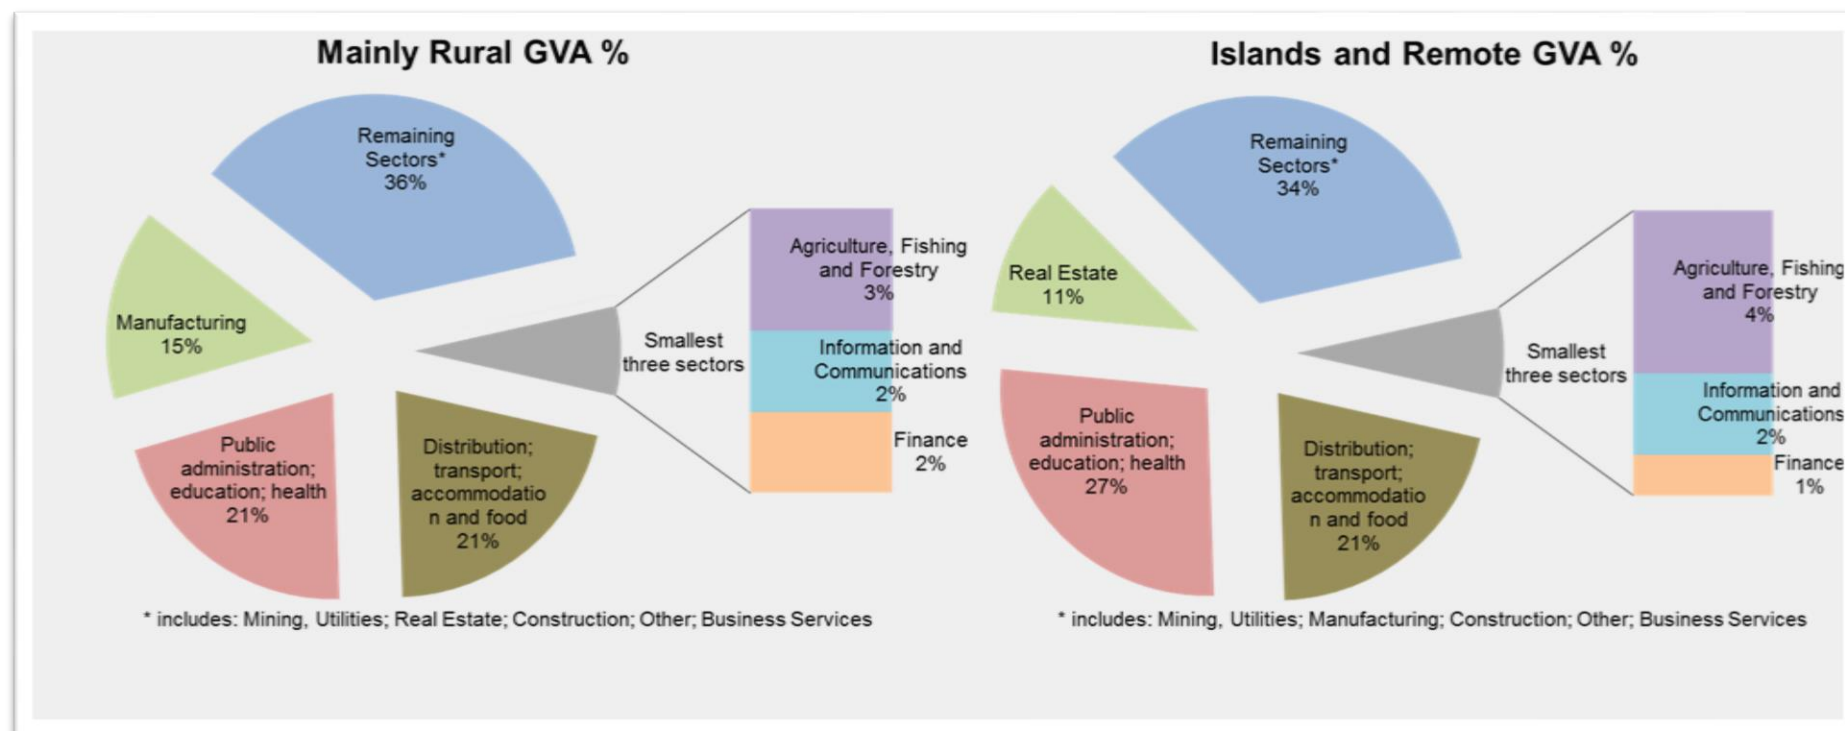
Mainly Rural GVA %

Remaining Sectors* 36%

Manufacturing 15%

Smallest three sectors

Agriculture, Fishing and Forestry 3%

Information and Communications 2%

Finance 2%

Public administration; education; health 21%

Distribution; transport; accommodation and food 21%

* includes: Mining, Utilities; Real Estate; Construction; Other; Business Services

Islands and Remote GVA %

Remaining Sectors* 34%

Real Estate 11%

Smallest three sectors

Agriculture, Fishing and Forestry 4%

Information and Communications 2%

Finance 1%

Public administration; education; health 27%

Distribution; transport; accommodation and food 21%

* includes: Mining, Utilities; Manufacturing; Construction; Other; Business Services